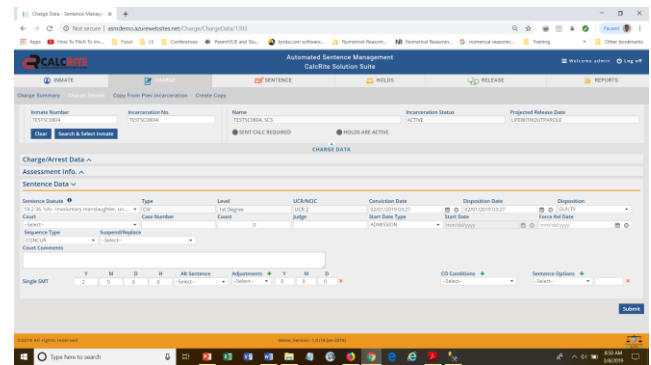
Charge Data - Sentence Manage ×  +

← → C  ⓘ Not secure | asmdemo.azurewebsites.net/Charge/ChargeData/1393

Apps  How To Pitch To Inv...  Yoast  LS  Conferences  ParentVUE and Stu...  lynda.com software...  Numerical Reasoni...  Numerical Reasonin...  numerical reasoni...  Training  Other bookmarks

CALCRITE  Automated Sentence Management CalcRite Solution Suite  Welcome admin  Log off

INMATE  CHARGE  SENTENCE  HOLDS  RELEASE  REPORTS

Charge Summary  Charge Details  Copy From Prev Incarceration  Create Copy

Inmate Number  TESTSC0804
Incarceration No.  TESTSC0804
Name  TESTSC0804, SCS
Incarceration Status  ACTIVE
Projected Release Date  LIFEWITHOUTPAROLE

Clear  Search & Select Inmate

SENT CALC REQUIRED  HOLDS ARE ACTIVE

CHARGE DATA

Charge/Arrest Data ^

Assessment Info. ^

Sentence Data v

Sentence Statute  Type  Level  UCR/NCIC  Conviction Date  Disposition Date  Disposition
18-2-96.1(A) - Involuntary Manslaughter; Un...  CM  1st Degree  UCR-2  02/01/2019 03:27  02/01/2019 03:27  GUILTY
Court  Case Number  Count  Judge  Start Date Type  Start Date  Force Rel Date
-Select-  0  ADMISSION  mm/dd/yyyy  mm/dd/yyyy
Sequence Type  Suspend/Replace
CONCUR  -Select-
Court Comments

Y  M  D  H  AB Sentence  Adjustments +  Y  M  D  CO Conditions +  Sentence Options +
Single SMT  2  0  0  0  -Select-  -Select-  0  0  0  -Select-  -Select-

Submit

©2019 All rights reserved  Demo_Version: 1.0 (18-Jan-2019)

Type here to search  8:50 AM 2/8/2019